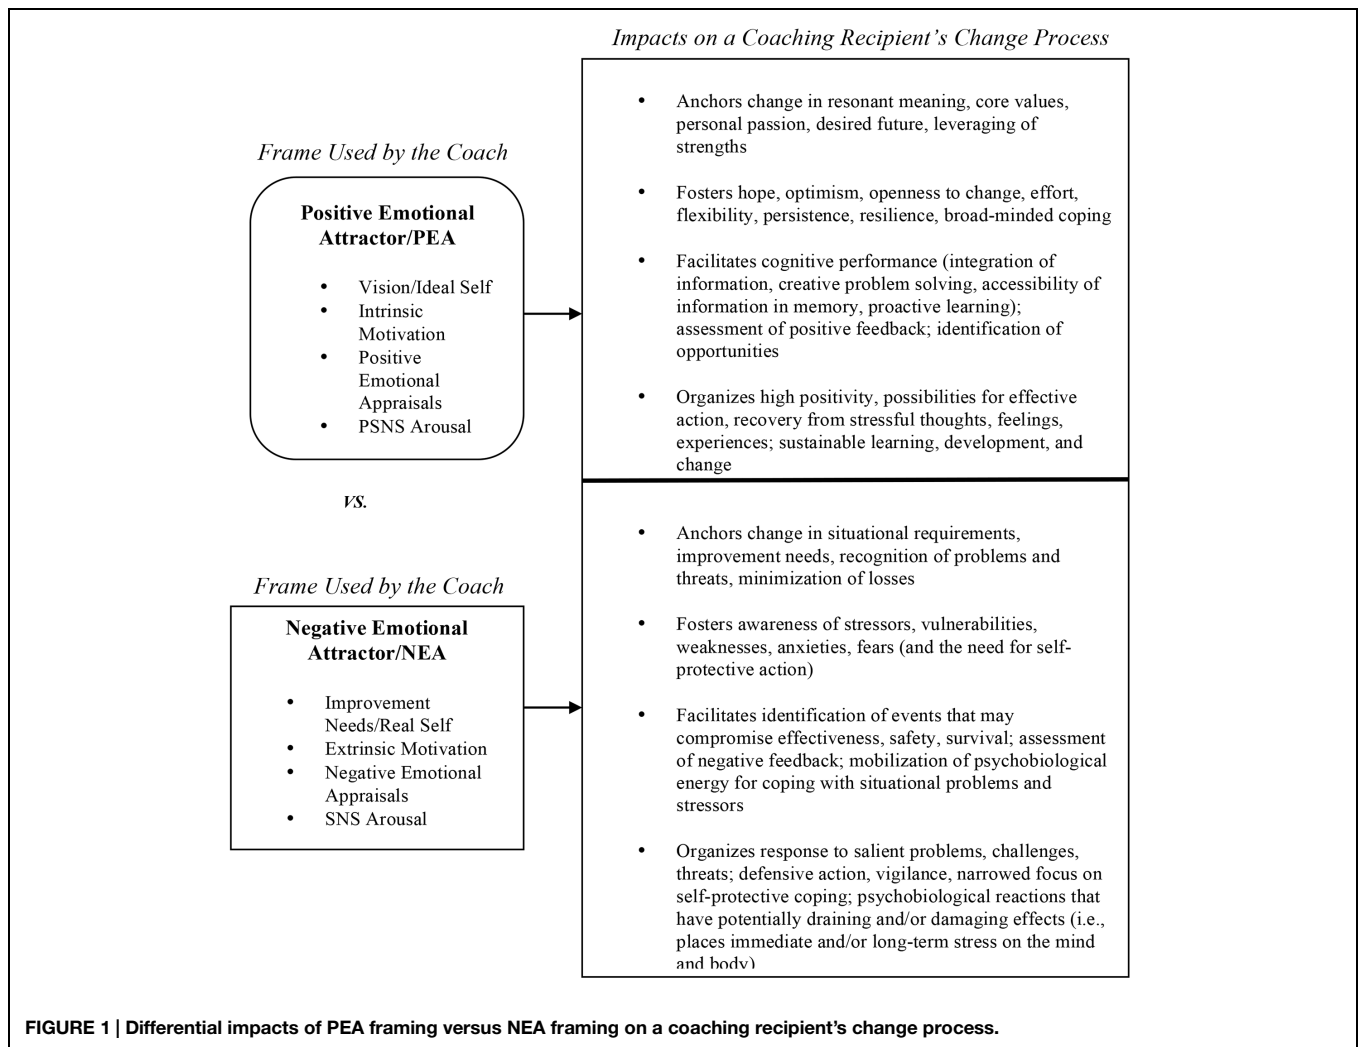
Impacts on a Coaching Recipient's Change Process

Frame Used by the Coach

Positive Emotional Attractor/PEA

- Vision/Ideal Self
- Intrinsic Motivation
- Positive Emotional Appraisals
- PSNS Arousal

- Anchors change in resonant meaning, core values, personal passion, desired future, leveraging of strengths
- Fosters hope, optimism, openness to change, effort, flexibility, persistence, resilience, broad-minded coping
- Facilitates cognitive performance (integration of information, creative problem solving, accessibility of information in memory, proactive learning); assessment of positive feedback; identification of opportunities
- Organizes high positivity, possibilities for effective action, recovery from stressful thoughts, feelings, experiences; sustainable learning, development, and change

VS.

Frame Used by the Coach

Negative Emotional Attractor/NEA

- Improvement Needs/Real Self
- Extrinsic Motivation
- Negative Emotional Appraisals
- SNS Arousal

- Anchors change in situational requirements, improvement needs, recognition of problems and threats, minimization of losses
- Fosters awareness of stressors, vulnerabilities, weaknesses, anxieties, fears (and the need for self-protective action)
- Facilitates identification of events that may compromise effectiveness, safety, survival; assessment of negative feedback; mobilization of psychobiological energy for coping with situational problems and stressors
- Organizes response to salient problems, challenges, threats; defensive action, vigilance, narrowed focus on self-protective coping; psychobiological reactions that have potentially draining and/or damaging effects (i.e., places immediate and/or long-term stress on the mind and body)

FIGURE 1 | Differential impacts of PEA framing versus NEA framing on a coaching recipient's change process.